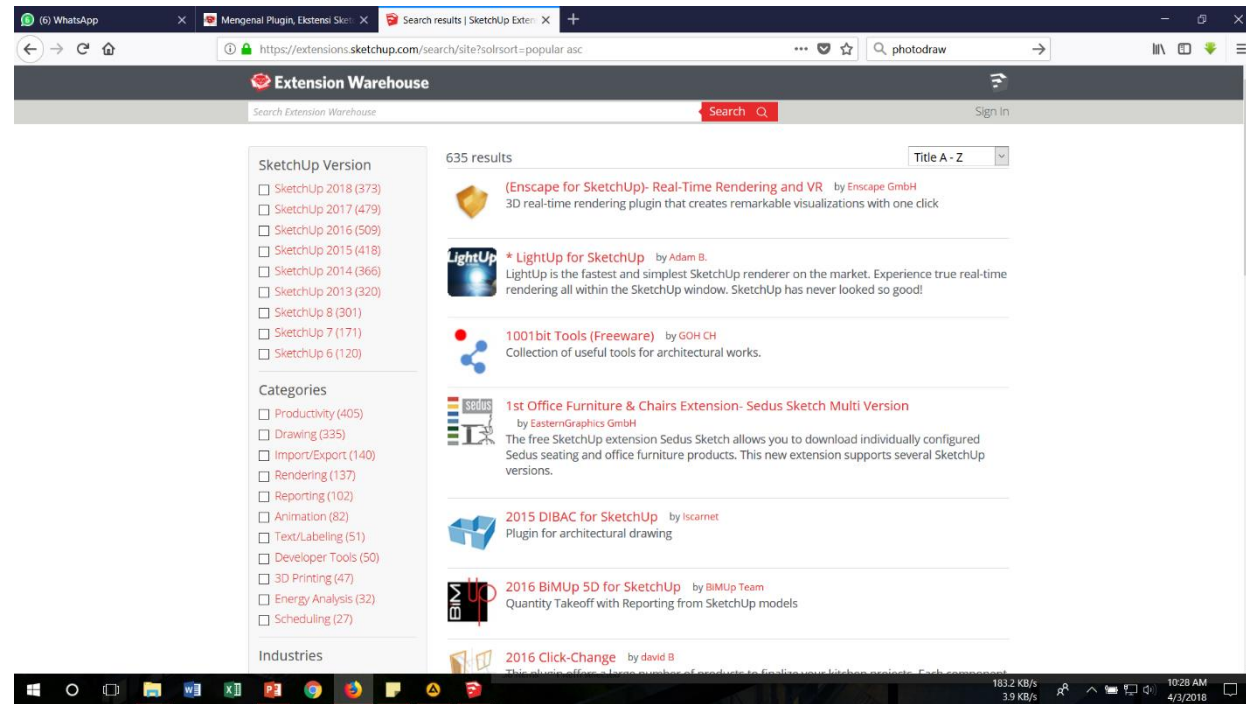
(6) WhatsApp
Mengenal Plugin, Ekstensi Sket
Search results | SketchUp Exten

https://extensions.sketchup.com/search/site?solrsort=popular asc
photodraw

Extension Warehouse

Search Extension Warehouse
Search
Sign in

SketchUp Version
SketchUp 2018 (373)
SketchUp 2017 (479)
SketchUp 2016 (509)
SketchUp 2015 (418)
SketchUp 2014 (366)
SketchUp 2013 (320)
SketchUp 8 (301)
SketchUp 7 (171)
SketchUp 6 (120)

Categories
Productivity (405)
Drawing (335)
Import/Export (140)
Rendering (137)
Reporting (102)
Animation (82)
Text/Labeling (51)
Developer Tools (50)
3D Printing (47)
Energy Analysis (32)
Scheduling (27)

Industries

635 results
Title A - Z

(Enscape for SketchUp)- Real-Time Rendering and VR by Enscape GmbH
3D real-time rendering plugin that creates remarkable visualizations with one click

LightUp
* LightUp for SketchUp by Adam B.
LightUp is the fastest and simplest SketchUp renderer on the market. Experience true real-time rendering all within the SketchUp window. SketchUp has never looked so good!

1001bit Tools (Freeware) by GOH CH
Collection of useful tools for architectural works.

sedus
1st Office Furniture & Chairs Extension- Sedus Sketch Multi Version by EasternGraphics GmbH
The free SketchUp extension Sedus Sketch allows you to download individually configured Sedus seating and office furniture products. This new extension supports several SketchUp versions.

2015 DIBAC for SketchUp by Iscarnet
Plugin for architectural drawing

2016 BiMUp 5D for SketchUp by BiMUp Team
Quantity Takeoff with Reporting from SketchUp models

2016 Click-Change by david B
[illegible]

183.2 KB/s
3.9 KB/s
10:28 AM
4/3/2018